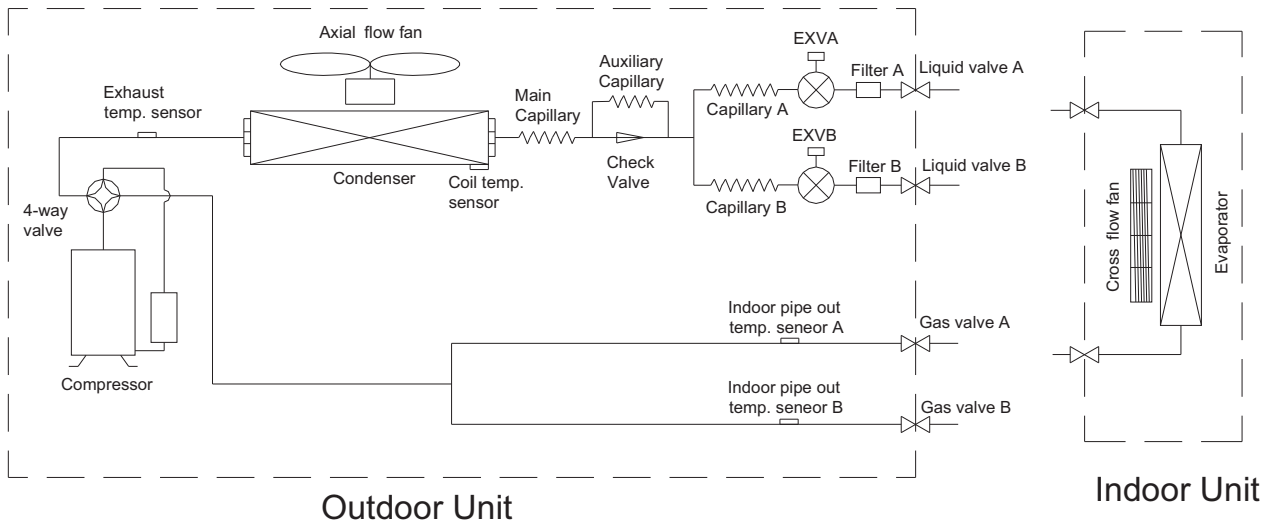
Axial flow fan

Exhaust temp. sensor

Main Capillary

Auxiliary Capillary

EXVA

Filter A

Liquid valve A

Capillary A

EXVB

Condenser

Coil temp. sensor

Check Valve

Filter B

Liquid valve B

Capillary B

4-way valve

Cross flow fan

Evaporator

Indoor pipe out temp. seneor A

Gas valve A

Compressor

Indoor pipe out temp. seneor B

Gas valve B

Outdoor Unit

Indoor Unit